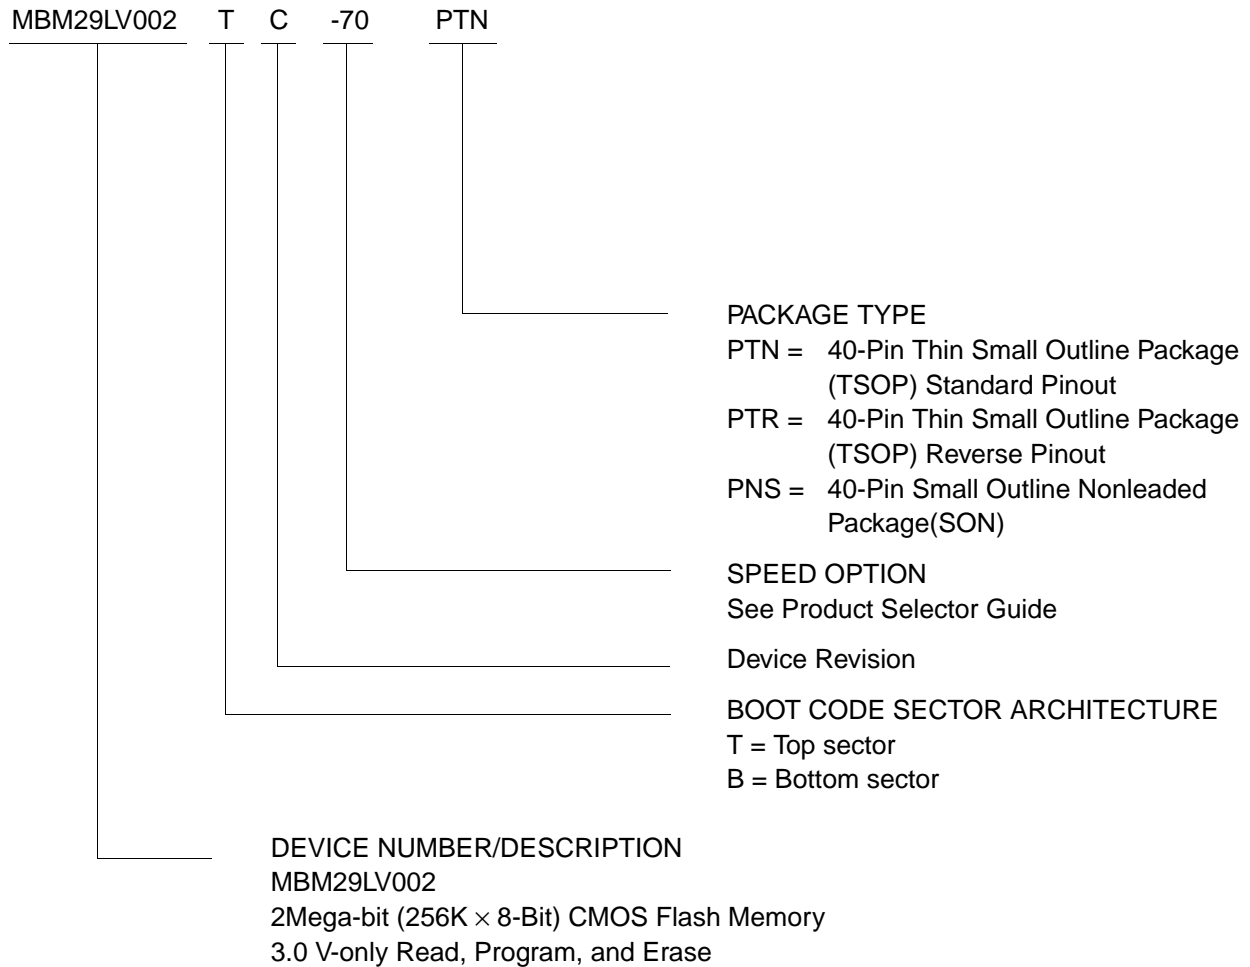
MBM29LV002 T C -70 PTN

PACKAGE TYPE
PTN = 40-Pin Thin Small Outline Package (TSOP) Standard Pinout
PTR = 40-Pin Thin Small Outline Package (TSOP) Reverse Pinout
PNS = 40-Pin Small Outline Nonleaded Package(SON)

SPEED OPTION
See Product Selector Guide

Device Revision

BOOT CODE SECTOR ARCHITECTURE
T = Top sector
B = Bottom sector

DEVICE NUMBER/DESCRIPTION
MBM29LV002
2Mega-bit (256K $\times$ 8-Bit) CMOS Flash Memory
3.0 V-only Read, Program, and Erase